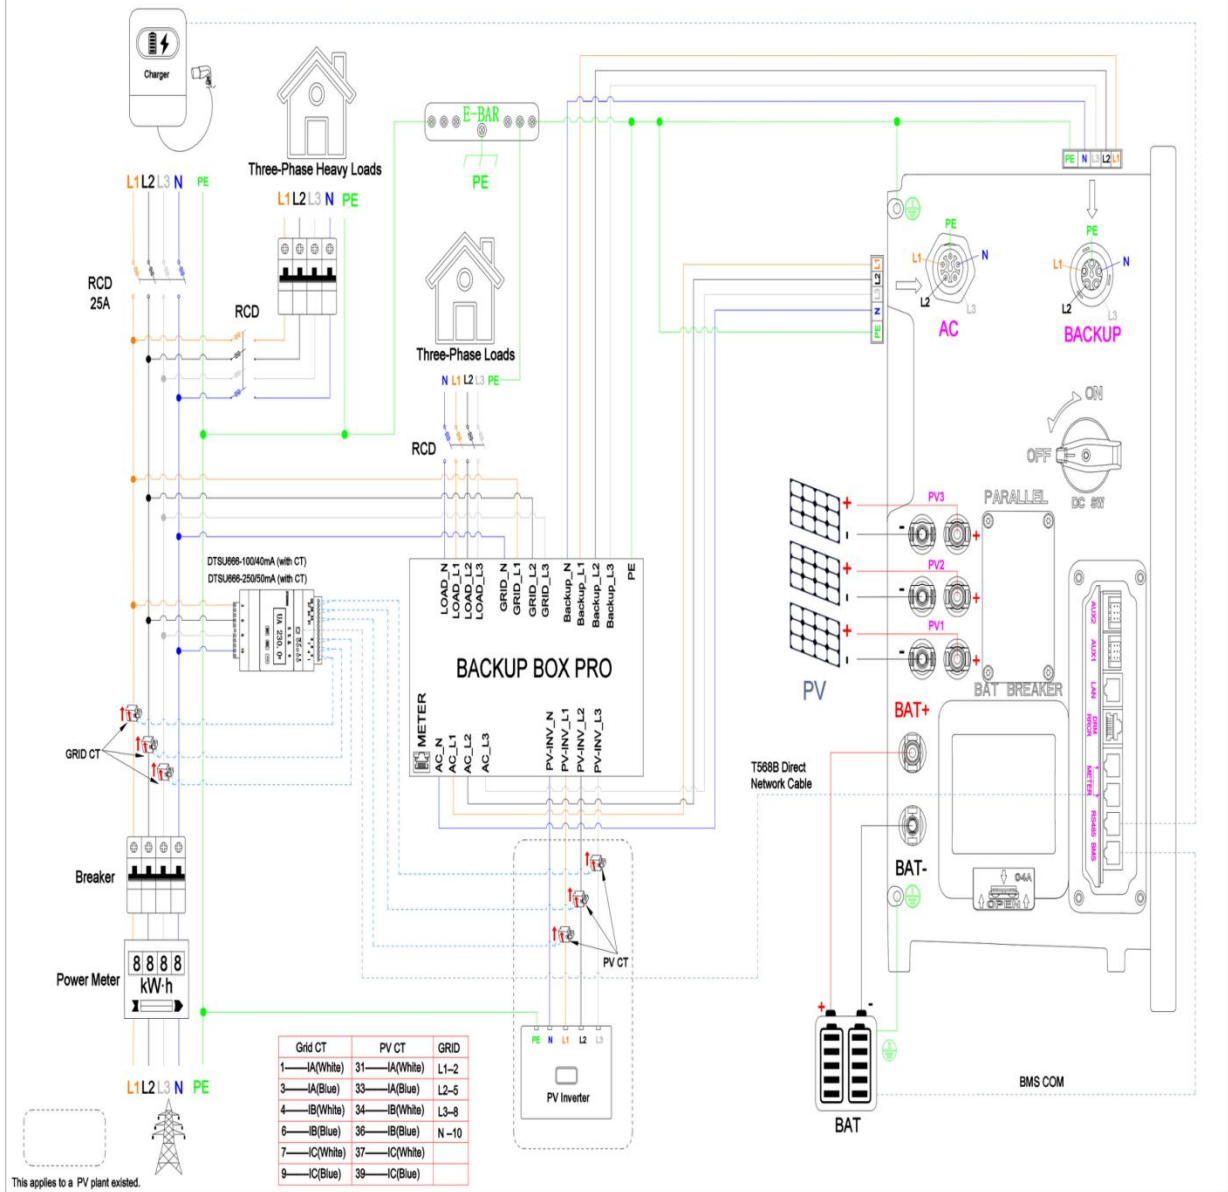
Charger

L1 L2 L3 N PE

Three-Phase Heavy Loads

L1 L2 L3 N PE

E-BAR

PE

PE N L3 L2 L1

RCD 25A

RCD

Three-Phase Loads

N L1 L2 L3 PE

RCD

L1 L2 N PE

PE L1 N L2

AC

PE L1 N L2 L3

BACKUP

ON

OFF

DC SW

PARALLEL

PV3

PV2

PV1

PV

BAT BREAKER

AUX2 AUX1 LAN DRM RRCR METER RS485 BMS

BAT+

BAT-

T568B Direct Network Cable

DTSU666-100/40mA (with CT)
DTSU666-250/50mA (with CT)

LOAD_N LOAD_L1 LOAD_L2 LOAD_L3 GRID_N GRID_L1 GRID_L2 GRID_L3 Backup_N Backup_L1 Backup_L2 Backup_L3 PE

BACKUP BOX PRO

METER

AC_N AC_L1 AC_L2 AC_L3

PV-INV_N PV-INV_L1 PV-INV_L2 PV-INV_L3

GRID CT

Breaker

8888 kW·h

Power Meter

PV CT

PE N L1 L2 L3

PV Inverter

OPEN

BAT

BMS COM

L1 L2 L3 N PE

| Grid CT | PV CT | GRID |
|---|---|---|
| 1——IA(White) | 31——IA(White) | L1–2 |
| 3——IA(Blue) | 33——IA(Blue) | L2–5 |
| 4——IB(White) | 34——IB(White) | L3–8 |
| 6——IB(Blue) | 36——IB(Blue) | N –10 |
| 7——IC(White) | 37——IC(White) | |
| 9——IC(Blue) | 39——IC(Blue) | |

This applies to a PV plant existed.